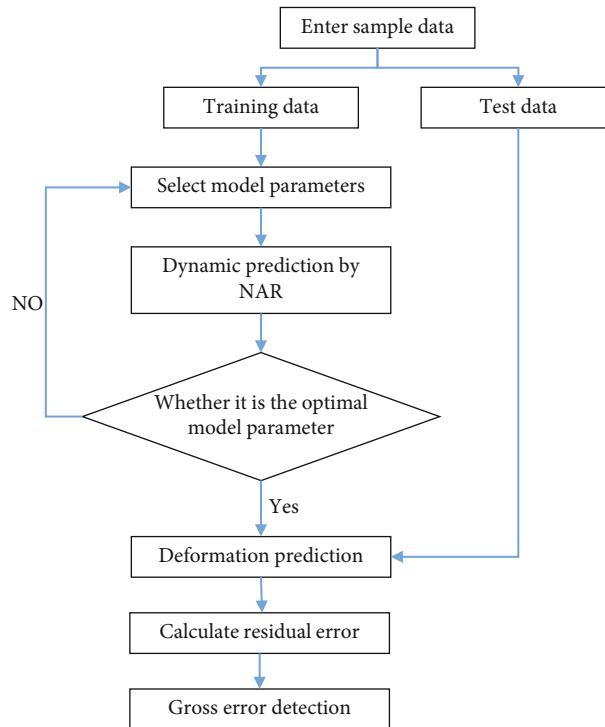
Enter sample data

Training data

Test data

Select model parameters

Dynamic prediction by NAR

NO

Whether it is the optimal model parameter

Yes

Deformation prediction

Calculate residual error

Gross error detection